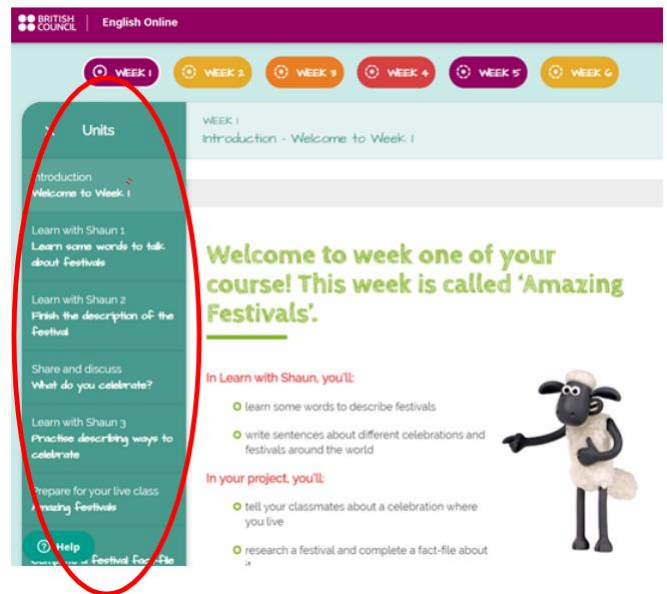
BRITISH COUNCIL | English Online

WEEK 1
WEEK 2
WEEK 3
WEEK 4
WEEK 5
WEEK 6

× Units

Introduction
Welcome to Week 1

Learn with Shaun 1
Learn some words to talk about festivals

Learn with Shaun 2
Finish the description of the festival

Share and discuss
What do you celebrate?

Learn with Shaun 3
Practise describing ways to celebrate

Prepare for your live class
Amazing festivals

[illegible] a festival fact-file

Help

WEEK 1
Introduction - Welcome to Week 1

Welcome to week one of your course! This week is called 'Amazing Festivals'.

In Learn with Shaun, you'll:

learn some words to describe festivals

write sentences about different celebrations and festivals around the world

In your project, you'll:

tell your classmates about a celebration where you live

research a festival and complete a fact-file about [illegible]